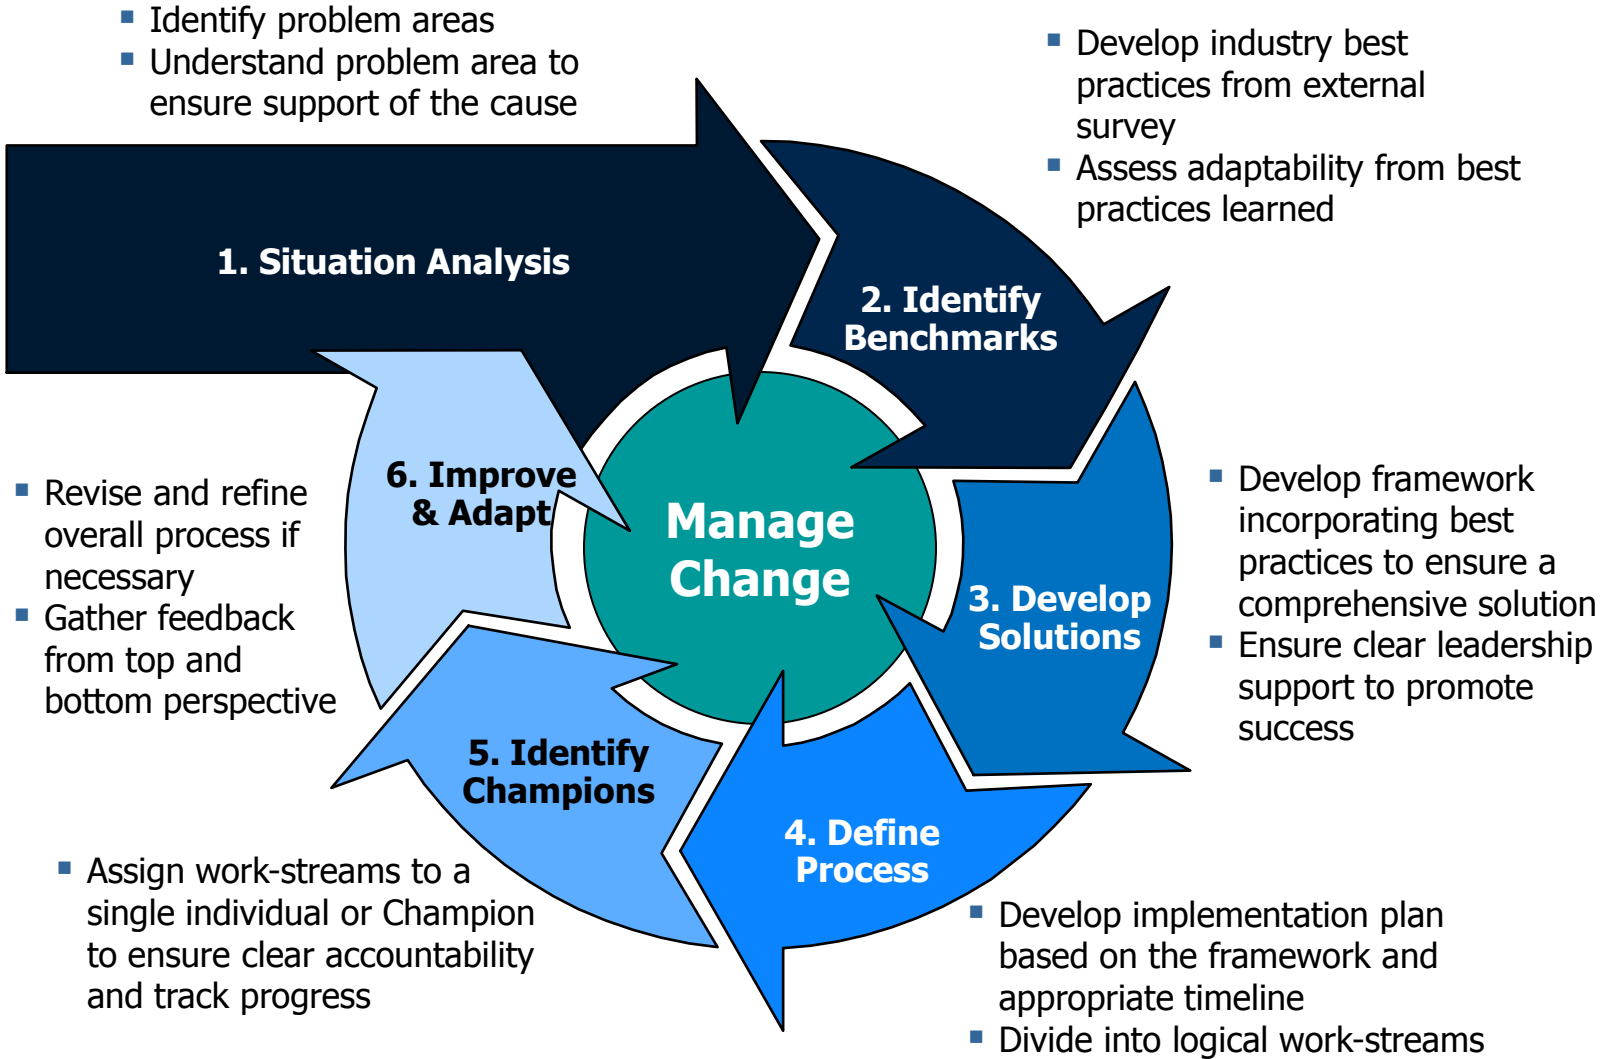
- Identify problem areas
- Understand problem area to ensure support of the cause

1. Situation Analysis

- Develop industry best practices from external survey
- Assess adaptability from best practices learned

2. Identify Benchmarks

Manage Change

- Develop framework incorporating best practices to ensure a comprehensive solution
- Ensure clear leadership support to promote success

3. Develop Solutions

4. Define Process

- Develop implementation plan based on the framework and appropriate timeline
- Divide into logical work-streams

5. Identify Champions

- Assign work-streams to a single individual or Champion to ensure clear accountability and track progress

6. Improve & Adapt

- Revise and refine overall process if necessary
- Gather feedback from top and bottom perspective